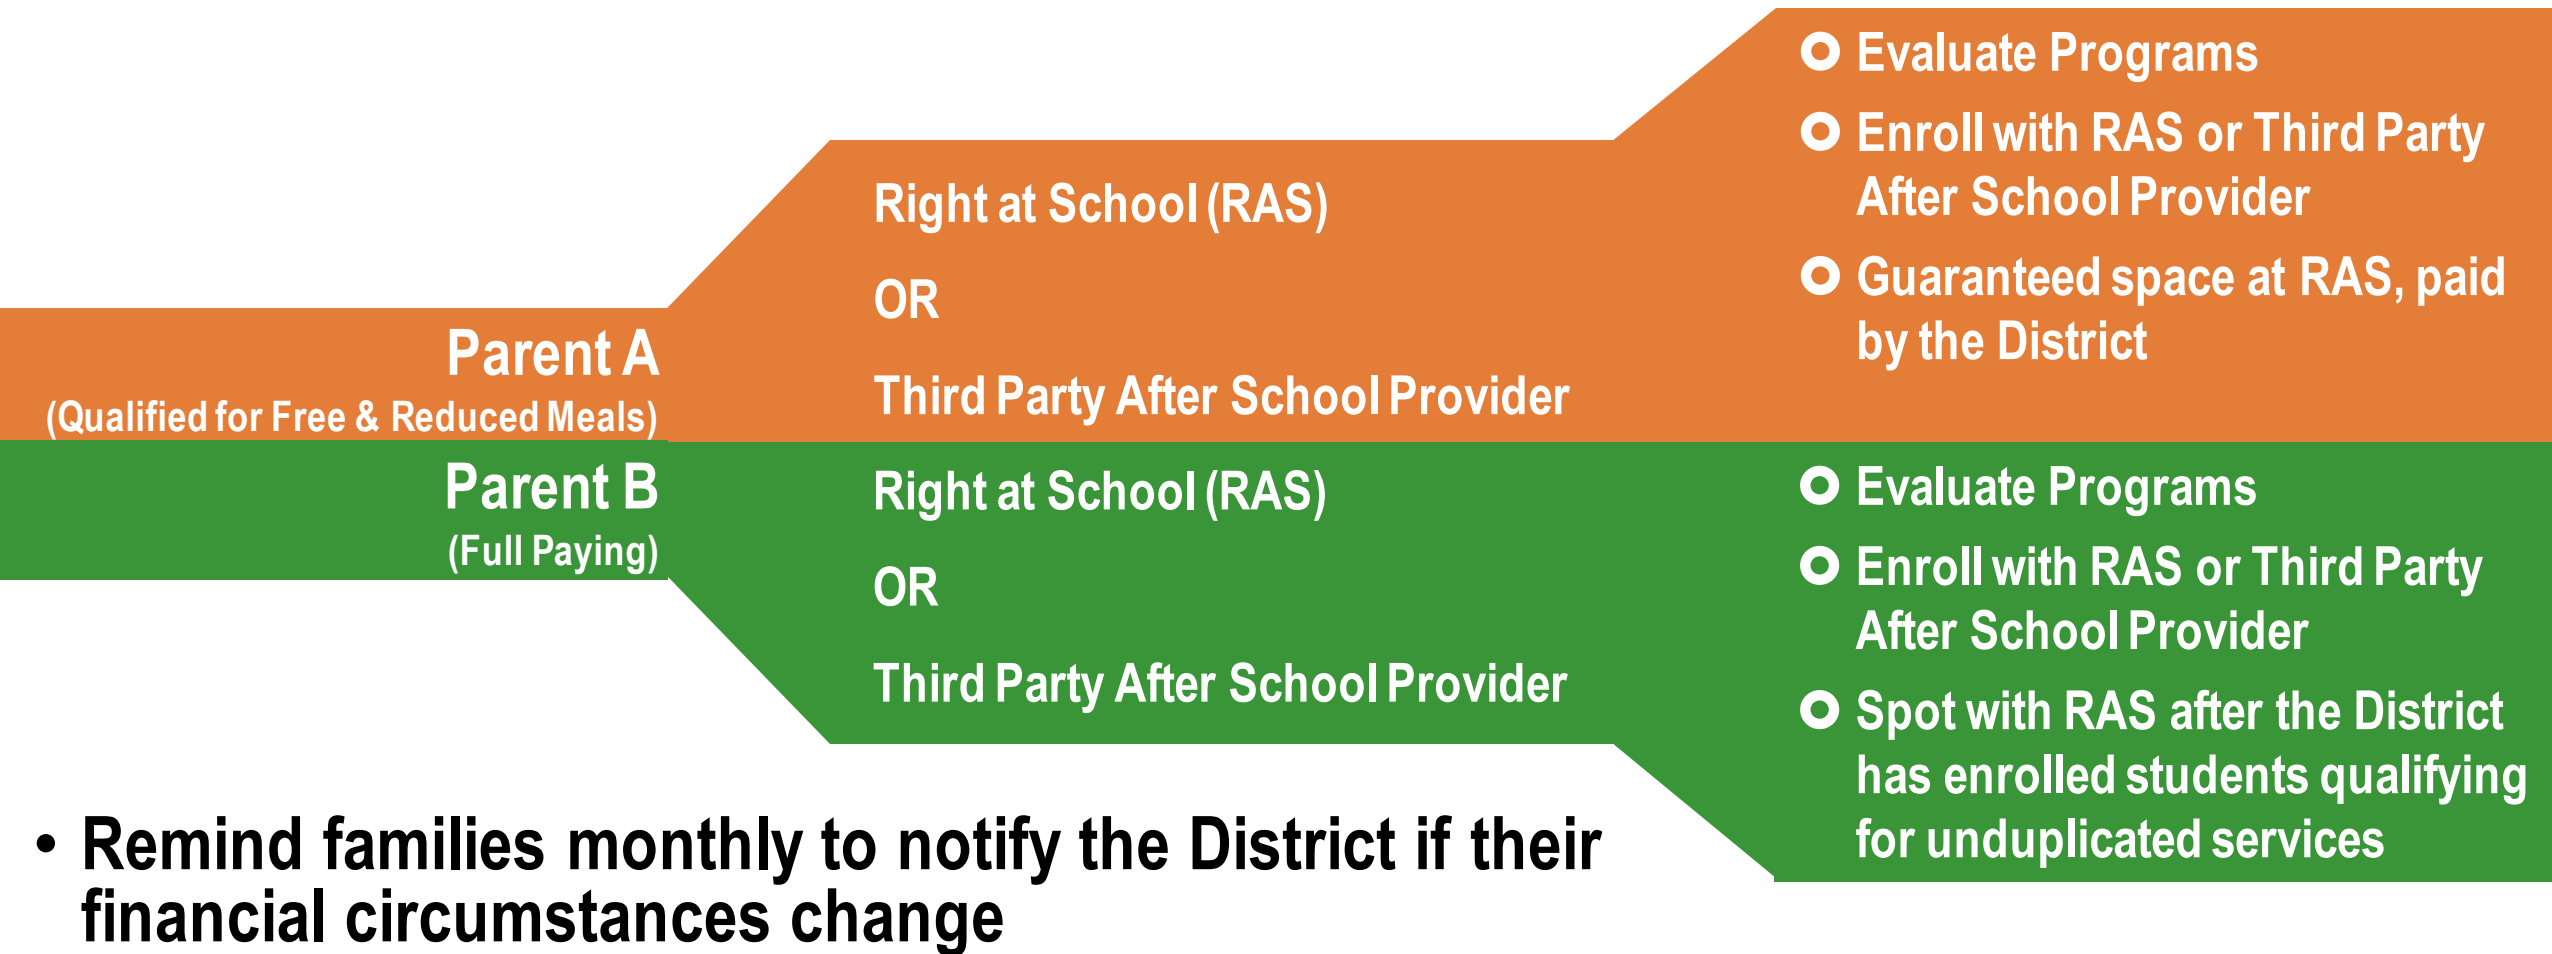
Parent A
(Qualified for Free & Reduced Meals)

Right at School (RAS)

OR

Third Party After School Provider

- Evaluate Programs
- Enroll with RAS or Third Party After School Provider
- Guaranteed space at RAS, paid by the District

Parent B
(Full Paying)

Right at School (RAS)

OR

Third Party After School Provider

- Evaluate Programs
- Enroll with RAS or Third Party After School Provider
- Spot with RAS after the District has enrolled students qualifying for unduplicated services

• Remind families monthly to notify the District if their financial circumstances change